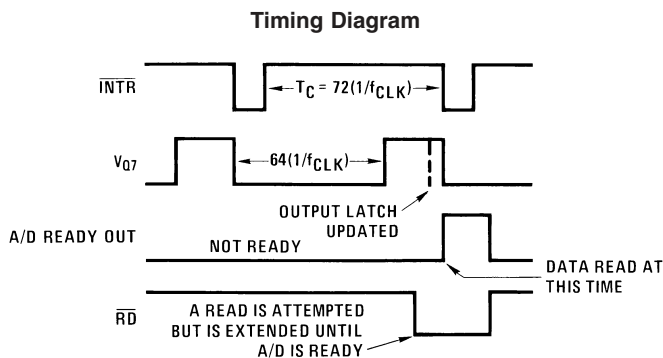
Timing Diagram

$\overline{INTR}$

$T_C = 72(1/f_{CLK})$

$V_{Q7}$

$64(1/f_{CLK})$

OUTPUT LATCH UPDATED

A/D READY OUT

NOT READY

DATA READ AT THIS TIME

$\overline{RD}$

A READ IS ATTEMPTED BUT IS EXTENDED UNTIL A/D IS READY